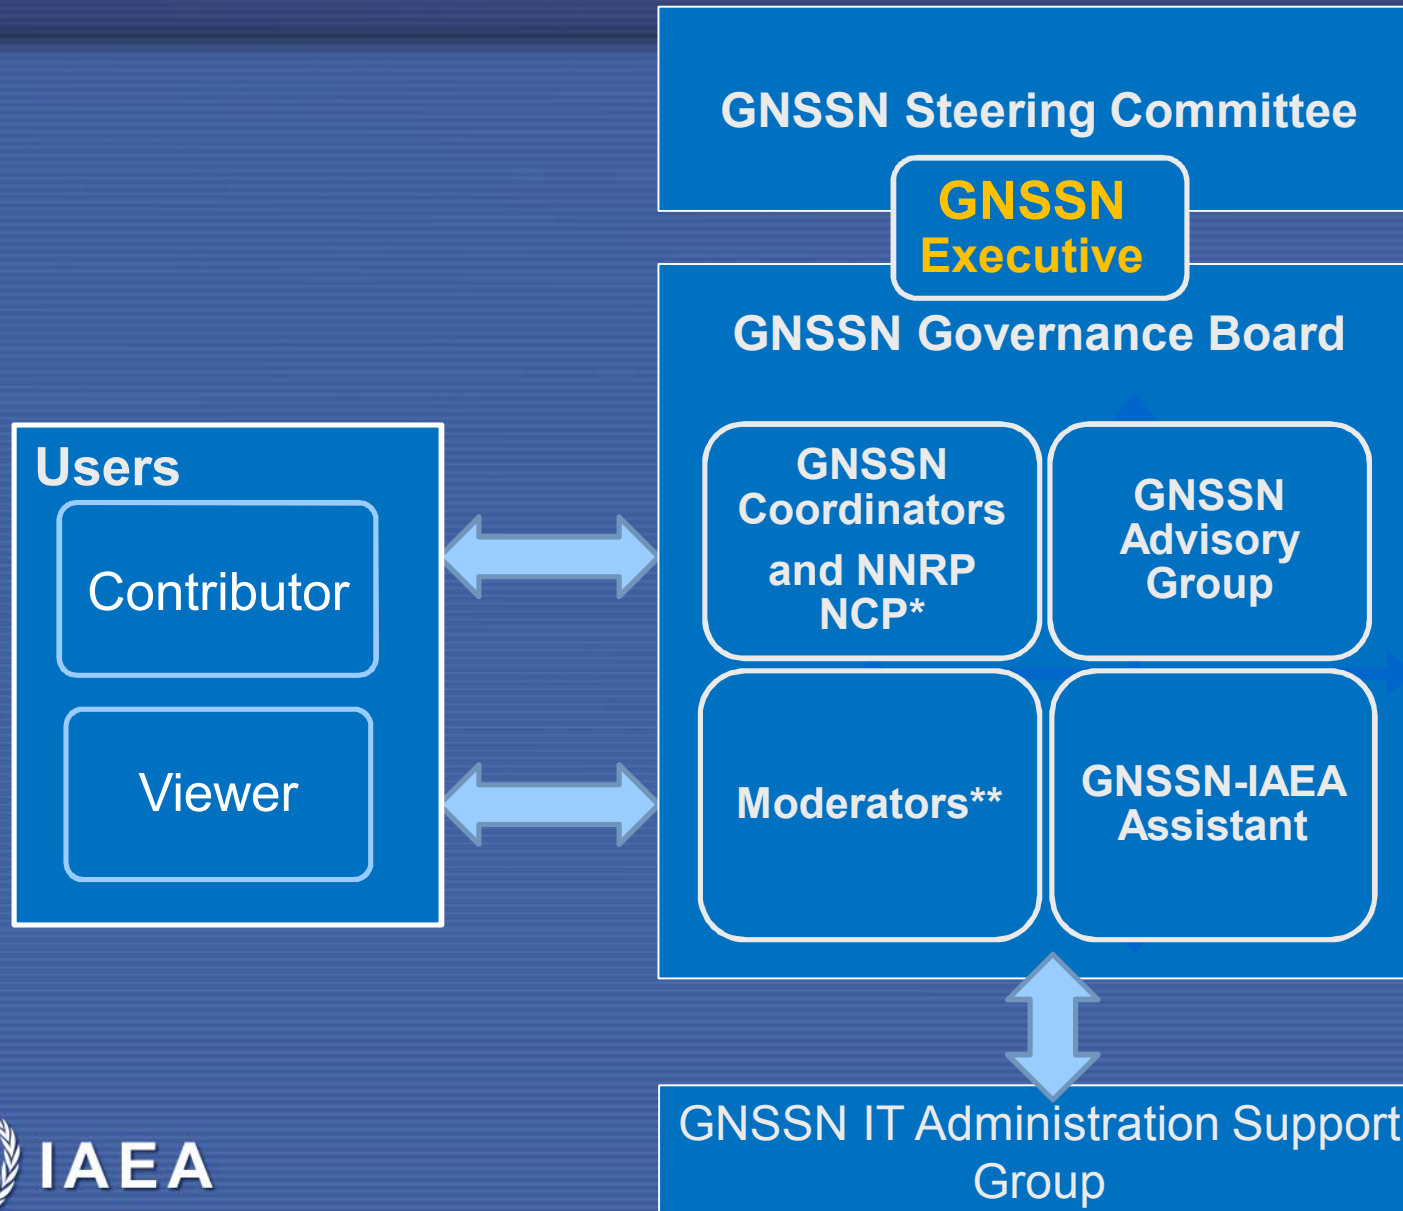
GNSSN Steering Committee

GNSSN Executive

GNSSN Governance Board

Users

Contributor

Viewer

GNSSN Coordinators and NNRP NCP*

GNSSN Advisory Group

Moderators**

GNSSN-IAEA Assistant

GNSSN IT Administration Support Group

IAEA